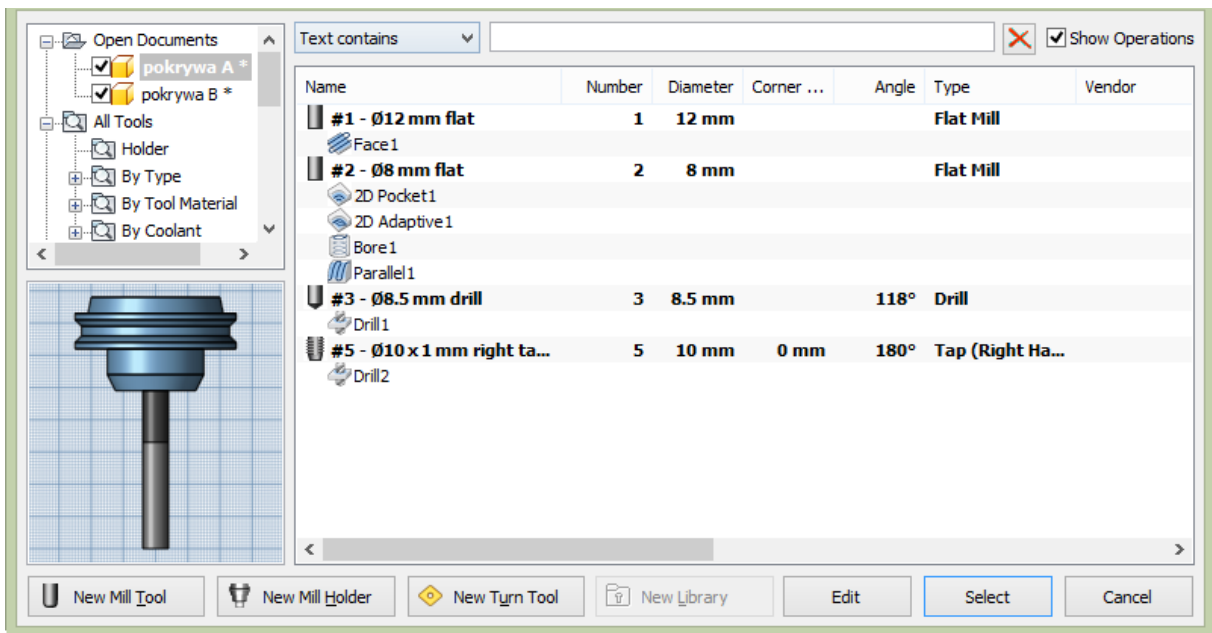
Open Documents
pokrywa A *
pokrywa B *
All Tools
Holder
By Type
By Tool Material
By Coolant

Text contains
Show Operations

| Name | Number | Diameter | Corner ... | Angle | Type | Vendor |
|---|---|---|---|---|---|---|
| #1 - Ø12 mm flat | 1 | 12 mm | | | Flat Mill | |
| Face1 | | | | | | |
| #2 - Ø8 mm flat | 2 | 8 mm | | | Flat Mill | |
| 2D Pocket1 | | | | | | |
| 2D Adaptive1 | | | | | | |
| Bore1 | | | | | | |
| Parallel1 | | | | | | |
| #3 - Ø8.5 mm drill | 3 | 8.5 mm | | 118° | Drill | |
| Drill1 | | | | | | |
| #5 - Ø10 x 1 mm right ta... | 5 | 10 mm | 0 mm | 180° | Tap (Right Ha... | |
| Drill2 | | | | | | |

New Mill Tool
New Mill Holder
New Turn Tool
New Library
Edit
Select
Cancel